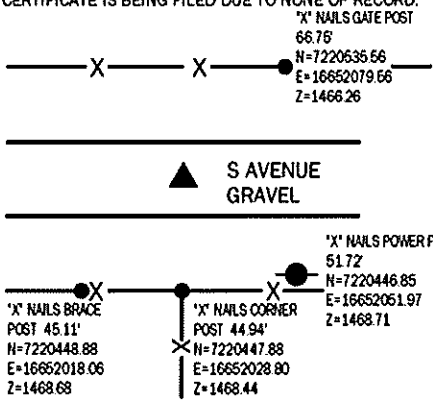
CERTIFICATE IS BEING FILED DUE TO NONE OF RECORD.

'X' NAILS GATE POST
66.76'
N=7220636.56
E=16652079.56
Z=1466.26

S AVENUE
GRAVEL

'X' NAILS POWER P
51.72'
N=7220446.85
E=16652061.97
Z=1468.71

'X' NAILS BRACE
POST 45.11'
N=7220448.88
E=16652018.06
Z=1468.68

'X' NAILS CORNER
POST 44.94'
N=7220447.88
E=16652028.80
Z=1468.44